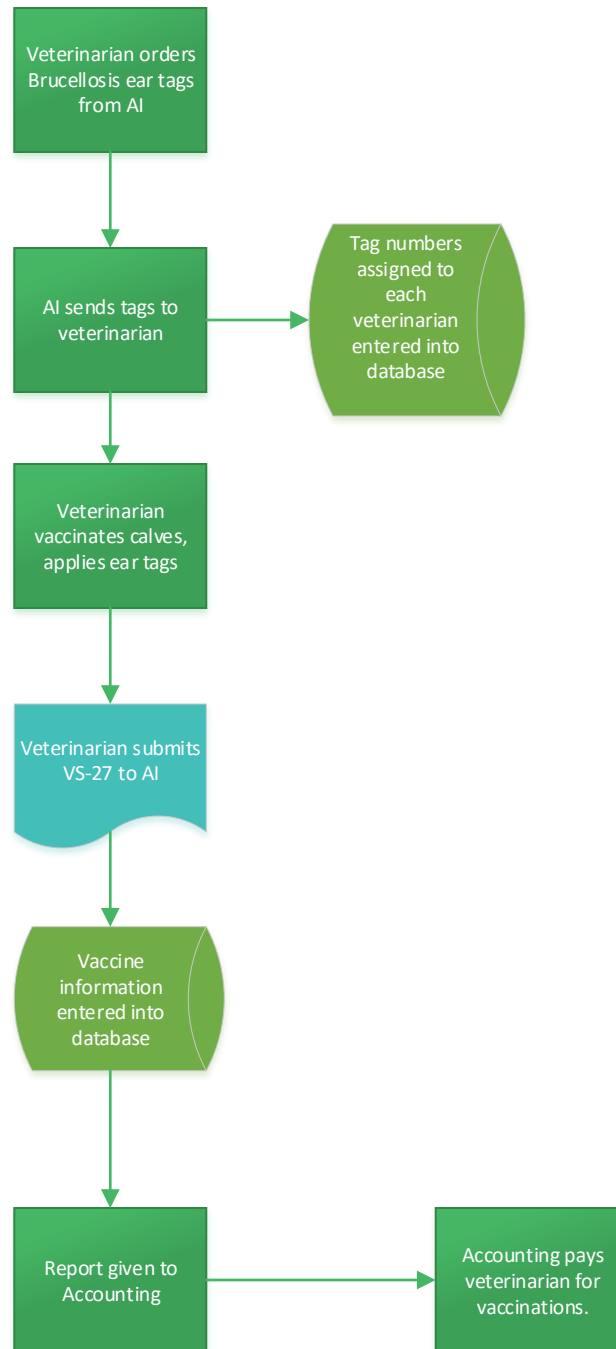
Veterinarian orders Brucellosis ear tags from AI

AI sends tags to veterinarian

Tag numbers assigned to each veterinarian entered into database

Veterinarian vaccinates calves, applies ear tags

Veterinarian submits VS-27 to AI

Vaccine information entered into database

Report given to Accounting

Accounting pays veterinarian for vaccinations.